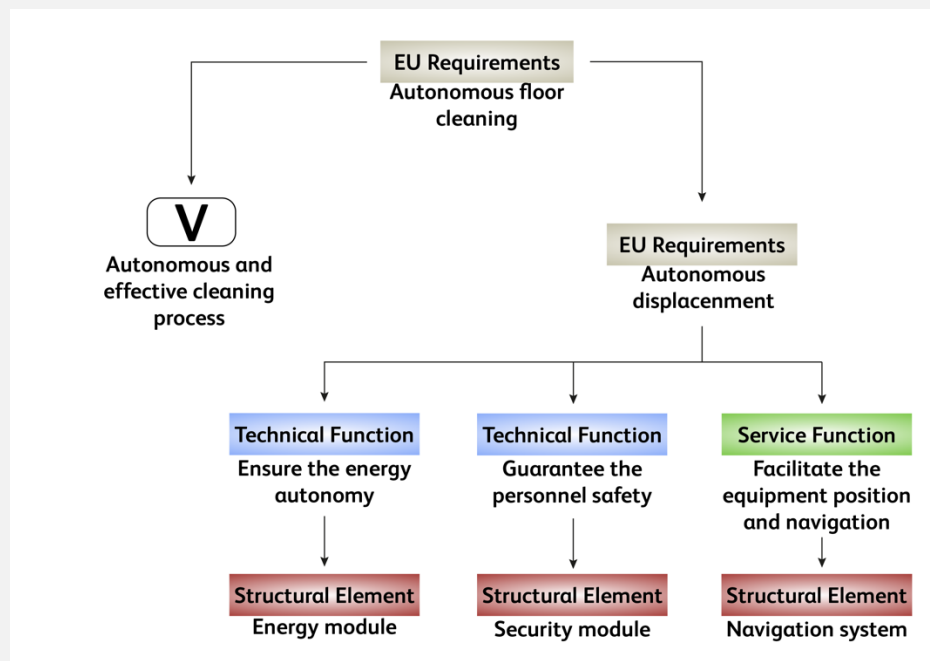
EU Requirements
Autonomous floor cleaning

V

Autonomous and effective cleaning process

EU Requirements
Autonomous displacenment

Technical Function
Ensure the energy autonomy

Structural Element
Energy module

Technical Function
Guarantee the personnel safety

Structural Element
Security module

Service Function
Facilitate the equipment position and navigation

Structural Element
Navigation system